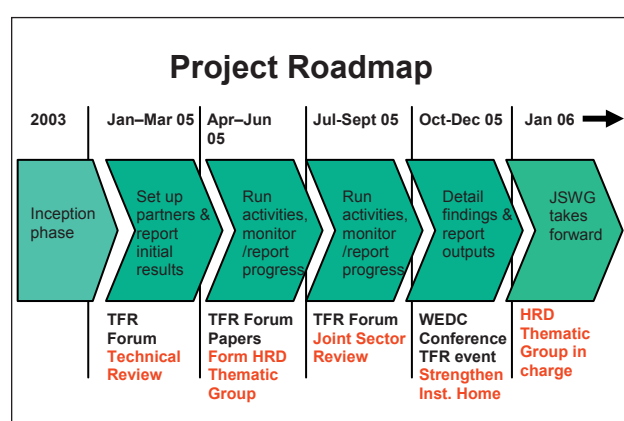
Project Roadmap

2003

Jan–Mar 05

Apr–Jun 05

Jul-Sept 05

Oct-Dec 05

Jan 06

Inception phase

Set up partners & report initial results

Run activities, monitor /report progress

Run activities, monitor /report progress

Detail findings & report outputs

JSWG takes forward

TFR Forum Technical Review

TFR Forum Papers Form HRD Thematic Group

TFR Forum Joint Sector Review

WEDC Conference TFR event Strengthen Inst. Home

HRD Thematic Group in charge